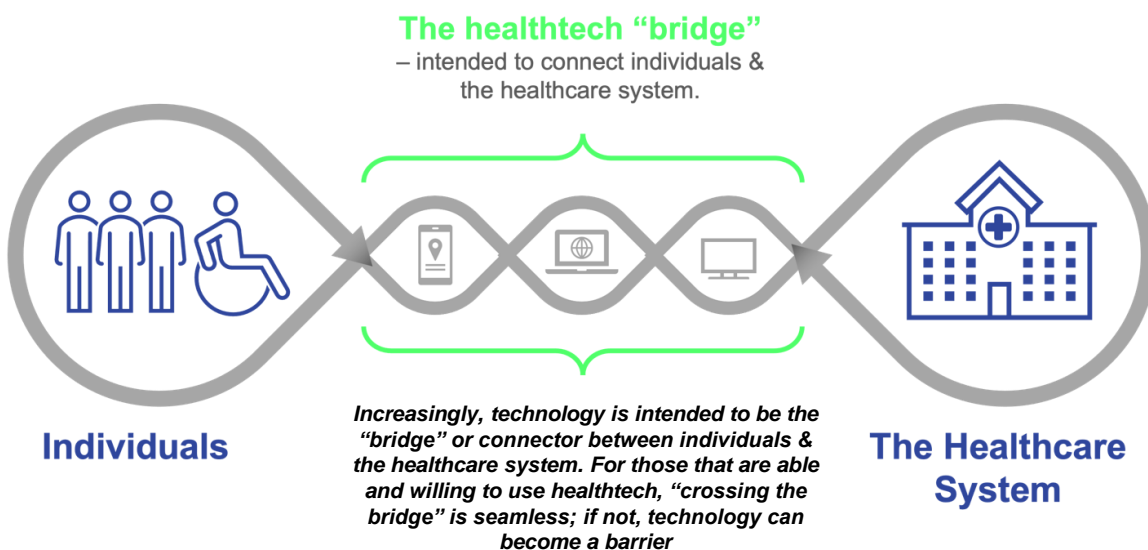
The healthtech “bridge”
– intended to connect individuals & the healthcare system.

Individuals

Increasingly, technology is intended to be the “bridge” or connector between individuals & the healthcare system. For those that are able and willing to use healthtech, “crossing the bridge” is seamless; if not, technology can become a barrier

The Healthcare System